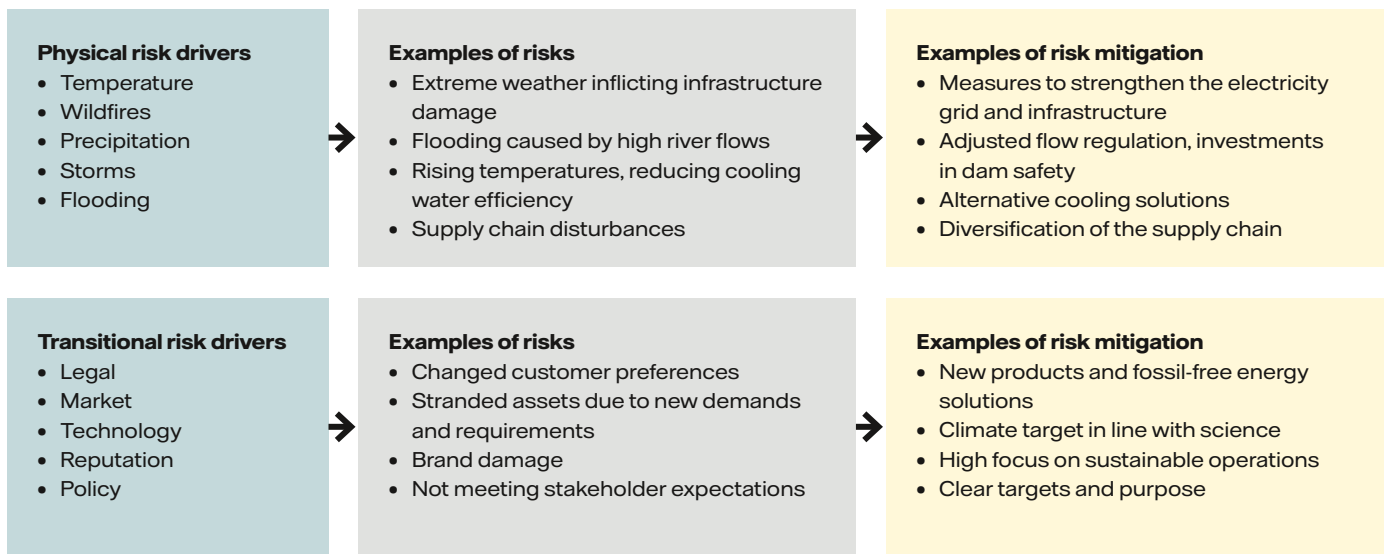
**Physical risk drivers**
- Temperature
- Wildfires
- Precipitation
- Storms
- Flooding

**Examples of risks**
- Extreme weather inflicting infrastructure damage
- Flooding caused by high river flows
- Rising temperatures, reducing cooling water efficiency
- Supply chain disturbances

**Examples of risk mitigation**
- Measures to strengthen the electricity grid and infrastructure
- Adjusted flow regulation, investments in dam safety
- Alternative cooling solutions
- Diversification of the supply chain

**Transitional risk drivers**
- Legal
- Market
- Technology
- Reputation
- Policy

**Examples of risks**
- Changed customer preferences
- Stranded assets due to new demands and requirements
- Brand damage
- Not meeting stakeholder expectations

**Examples of risk mitigation**
- New products and fossil-free energy solutions
- Climate target in line with science
- High focus on sustainable operations
- Clear targets and purpose